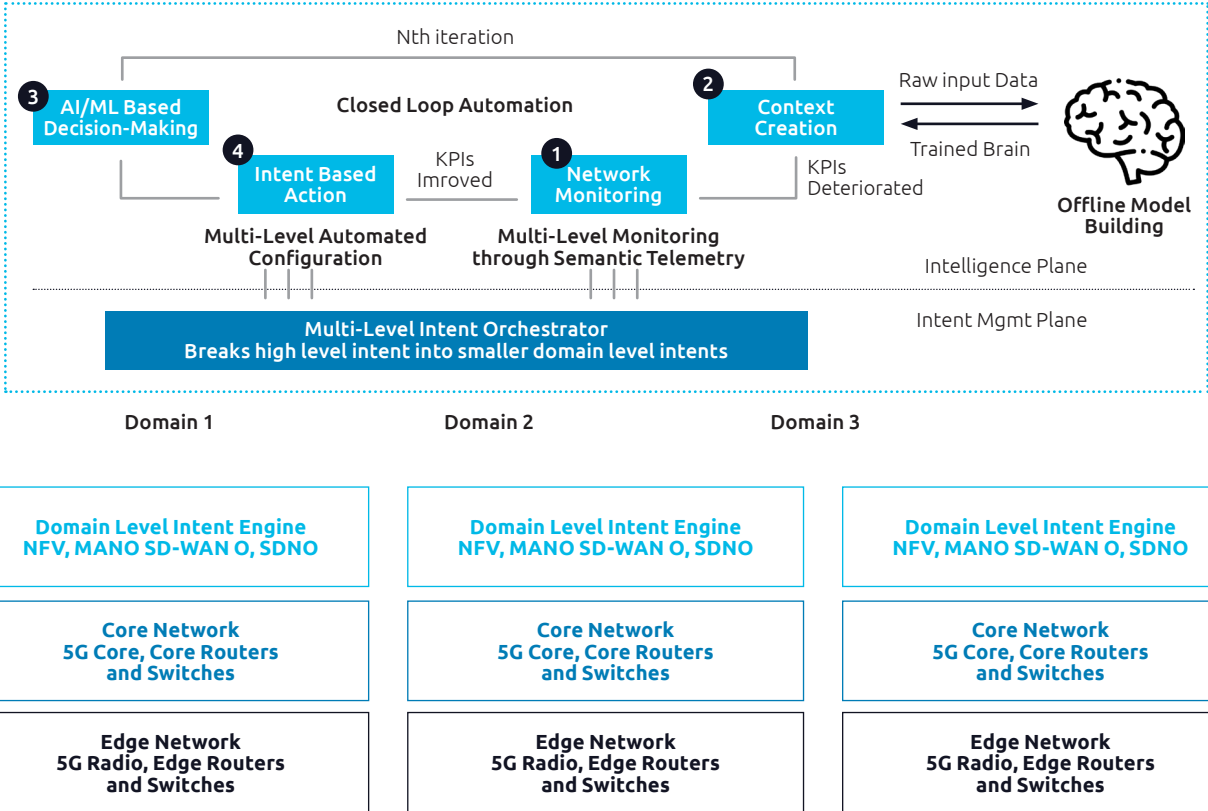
Nth iteration

3 AI/ML Based Decision-Making

Closed Loop Automation

2 Context Creation

Raw input Data

Trained Brain

4 Intent Based Action

KPIs Imroved

1 Network Monitoring

KPIs Deteriorated

Offline Model Building

Multi-Level Automated Configuration

Multi-Level Monitoring through Semantic Telemetry

Intelligence Plane

Multi-Level Intent Orchestrator
Breaks high level intent into smaller domain level intents

Intent Mgmt Plane

Domain 1

Domain 2

Domain 3

Domain Level Intent Engine
NFV, MANO SD-WAN O, SDNO

Domain Level Intent Engine
NFV, MANO SD-WAN O, SDNO

Domain Level Intent Engine
NFV, MANO SD-WAN O, SDNO

Core Network
5G Core, Core Routers and Switches

Core Network
5G Core, Core Routers and Switches

Core Network
5G Core, Core Routers and Switches

Edge Network
5G Radio, Edge Routers and Switches

Edge Network
5G Radio, Edge Routers and Switches

Edge Network
5G Radio, Edge Routers and Switches